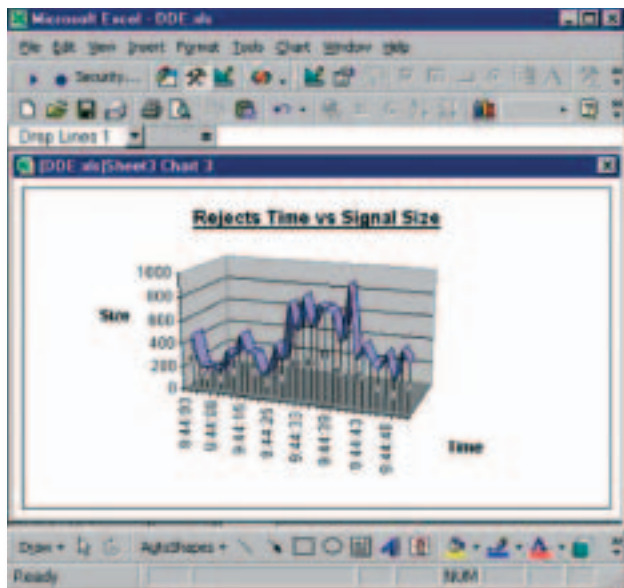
Microsoft Excel - DDE.xls

File Edit View Insert Format Tools Chart Window Help

Security...

Drop Lines 1

DDE.xls[Sheet3 Chart 3

Rejects Time vs Signal Size

1000
800
600
400
200
0

Size

9:44:03
9:44:08
9:44:16
9:44:26
9:44:33
9:44:39
9:44:43
9:44:49

Time

Draw
AutoShapes

Ready
NUM